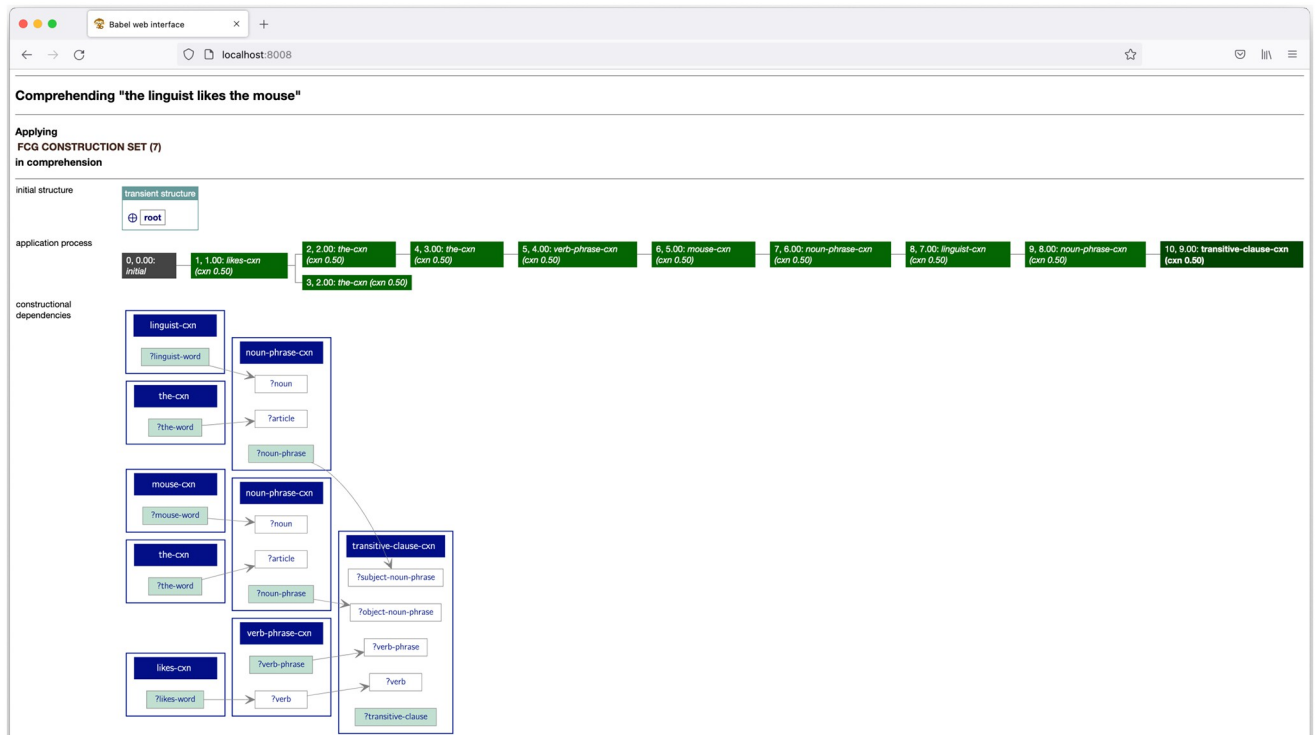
Babel web interface

localhost:8008

Comprehending "the linguist likes the mouse"

Applying
FCG CONSTRUCTION SET (7)
in comprehension

initial structure

transient structure

root

application process

0, 0.00: initial

1, 1.00: likes-cxn (cxn 0.50)

2, 2.00: the-cxn (cxn 0.50)

3, 2.00: the-cxn (cxn 0.50)

4, 3.00: the-cxn (cxn 0.50)

5, 4.00: verb-phrase-cxn (cxn 0.50)

6, 5.00: mouse-cxn (cxn 0.50)

7, 6.00: noun-phrase-cxn (cxn 0.50)

8, 7.00: linguist-cxn (cxn 0.50)

9, 8.00: noun-phrase-cxn (cxn 0.50)

10, 9.00: transitive-clause-cxn (cxn 0.50)

constructional dependencies

linguist-cxn
?linguist-word

the-cxn
?the-word

mouse-cxn
?mouse-word

the-cxn
?the-word

likes-cxn
?likes-word

noun-phrase-cxn
?noun
?article
?noun-phrase

noun-phrase-cxn
?noun
?article
?noun-phrase

verb-phrase-cxn
?verb-phrase
?verb

transitive-clause-cxn
?subject-noun-phrase
?object-noun-phrase
?verb-phrase
?verb
?transitive-clause